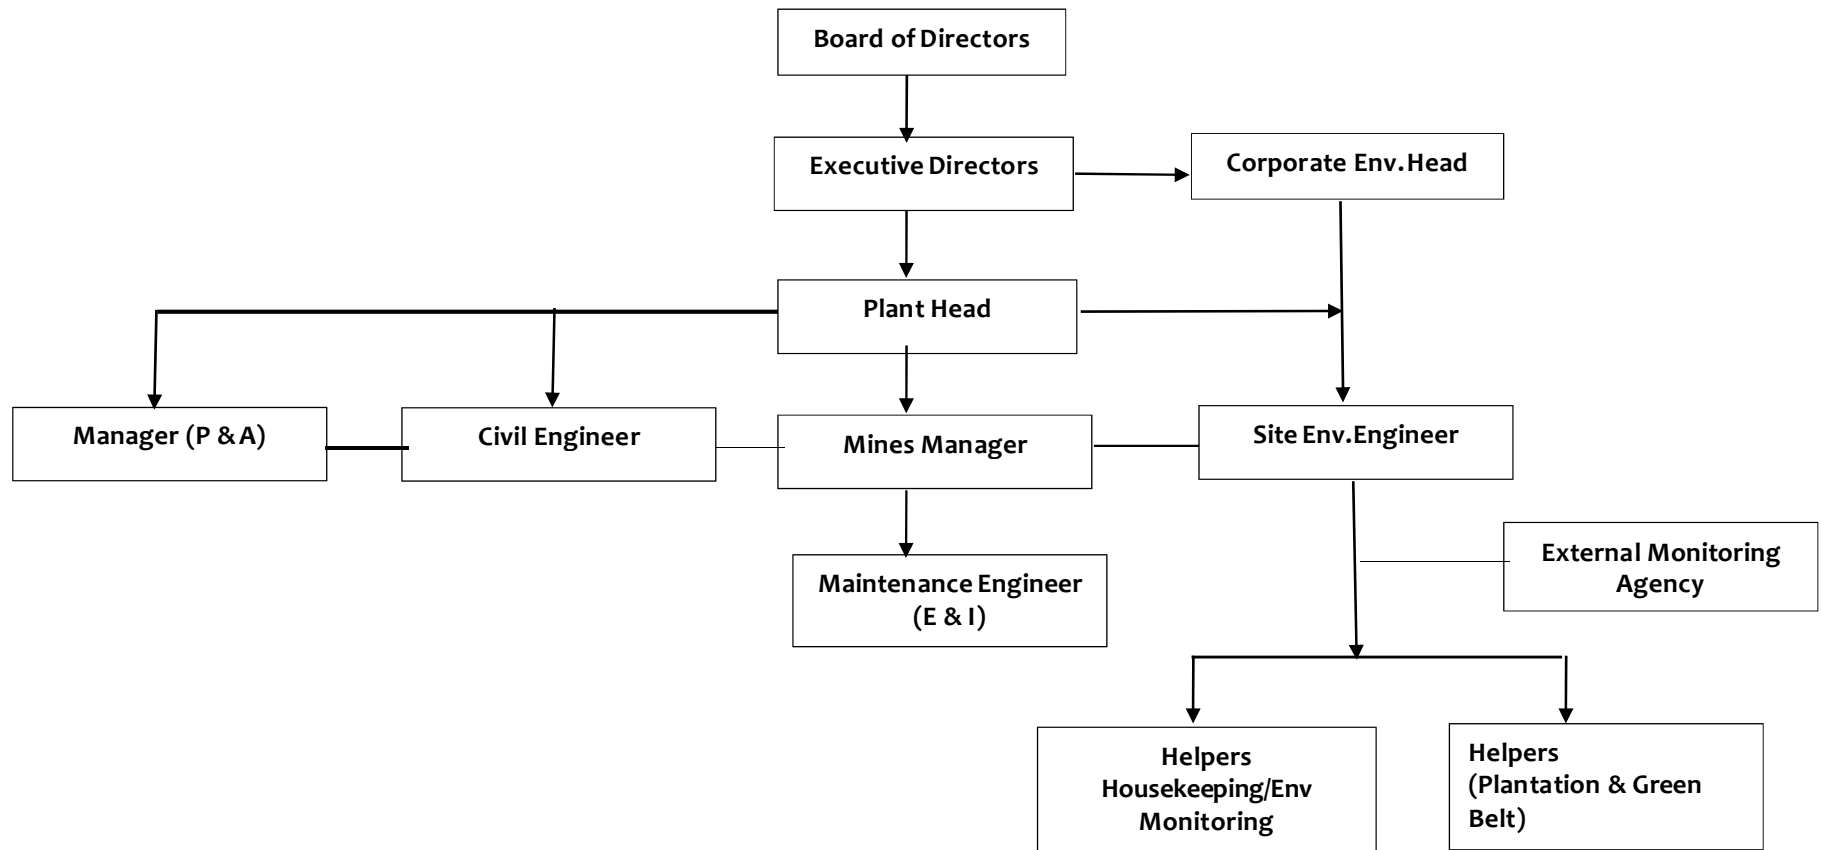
Board of Directors

Executive Directors

Corporate Env.Head

Plant Head

Manager (P & A)

Civil Engineer

Mines Manager

Site Env.Engineer

Maintenance Engineer (E & I)

External Monitoring Agency

Helpers Housekeeping/Env Monitoring

Helpers (Plantation & Green Belt)